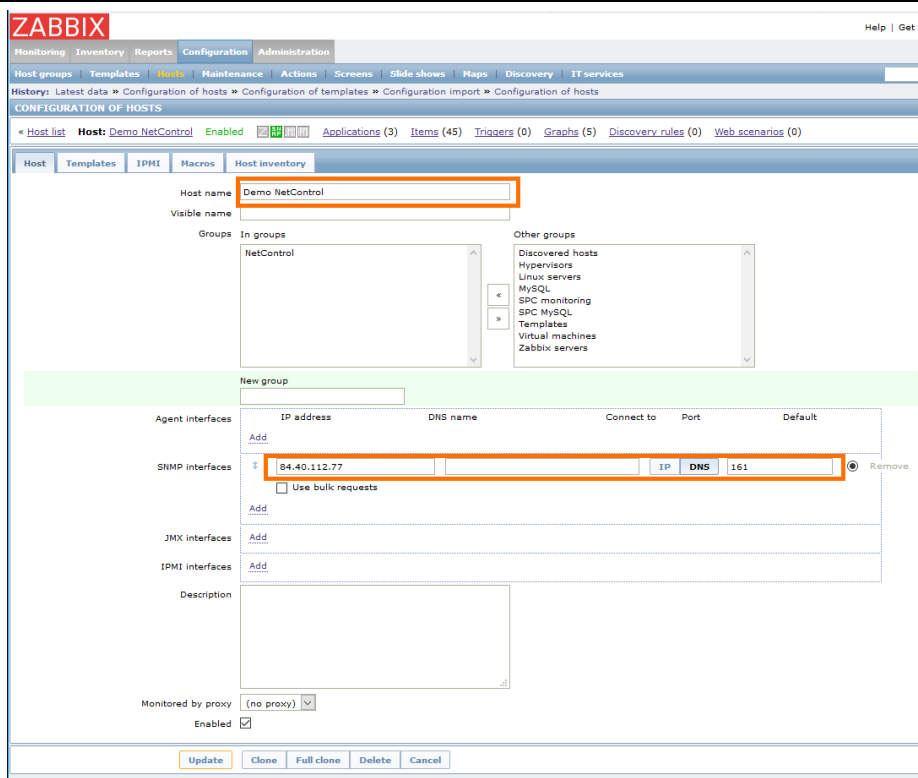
ZABBIX

Help | Get

Monitoring Inventory Reports Configuration Administration

Host groups | Templates | Hosts | Maintenance | Actions | Screens | Slide shows | Maps | Discovery | IT services

History: Latest data » Configuration of hosts » Configuration of templates » Configuration import » Configuration of hosts

CONFIGURATION OF HOSTS

« Host list Host: Demo NetControl Enabled Z SNMP JMX IPMI Applications (3) Items (45) Triggers (0) Graphs (5) Discovery rules (0) Web scenarios (0)

Host Templates IPMI Macros Host inventory

Host name Demo NetControl

Visible name

Groups In groups Other groups

NetControl

Discovered hosts
Hypervisors
Linux servers
MySQL
SPC monitoring
SPC MySQL
Templates
Virtual machines
Zabbix servers

«
»

New group

Agent interfaces IP address DNS name Connect to Port Default

Add

SNMP interfaces 84.40.112.77 IP DNS 161 Remove

Use bulk requests

Add

JMX interfaces Add

IPMI interfaces Add

Description

Monitored by proxy (no proxy)

Enabled

Update Clone Full clone Delete Cancel